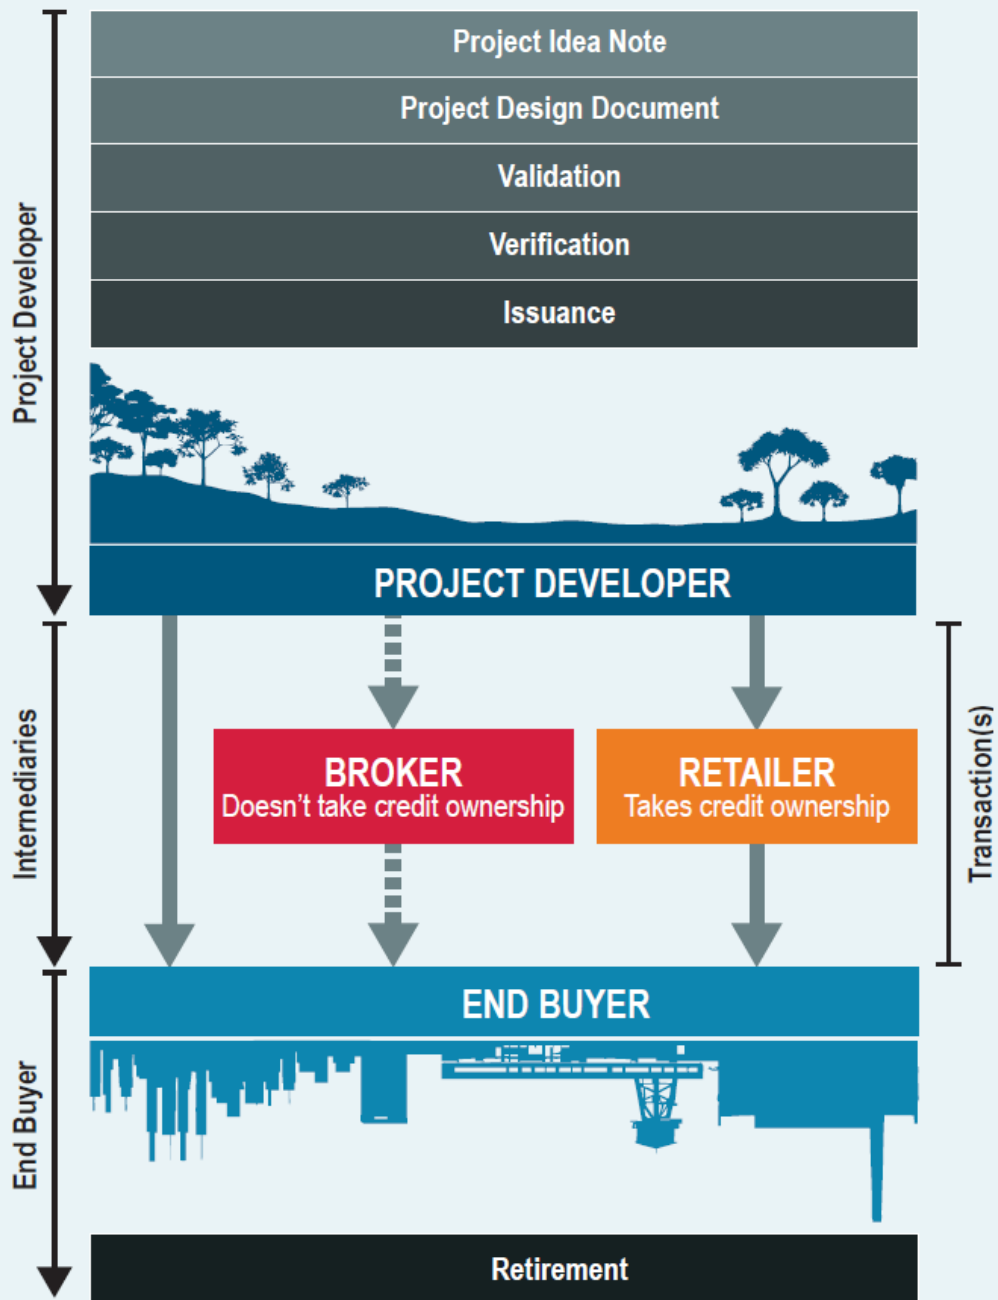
Project Developer

Project Idea Note

Project Design Document

Validation

Verification

Issuance

PROJECT DEVELOPER

Intermediaries

BROKER
Doesn't take credit ownership

RETAILER
Takes credit ownership

Transaction(s)

END BUYER

End Buyer

Retirement